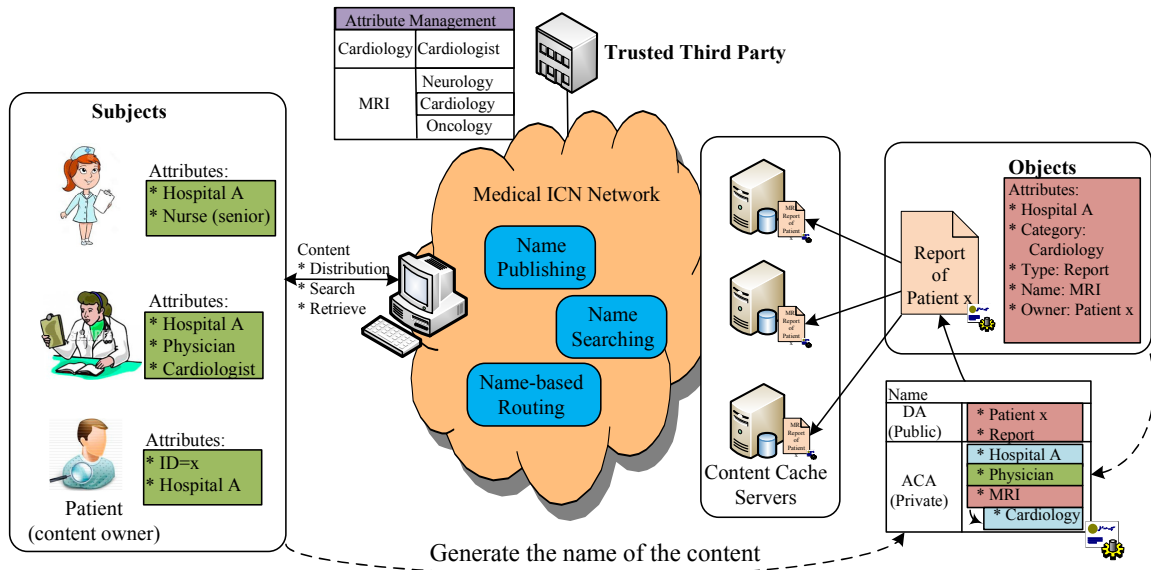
| Attribute Management | |
|---|---|
| Cardiology | Cardiologist |
| MRI | Neurology |
| | Cardiology |
| | Oncology |

Trusted Third Party

Subjects

Attributes:
* Hospital A
* Nurse (senior)

Attributes:
* Hospital A
* Physician
* Cardiologist

Attributes:
* ID=x
* Hospital A

Patient
(content owner)

Content
* Distribution
* Search
* Retrieve

Medical ICN Network

Name Publishing

Name Searching

Name-based Routing

MRI Report of Patient x

MRI Report of Patient x

MRI Report of Patient x

Content Cache Servers

Objects

Attributes:
* Hospital A
* Category: Cardiology
* Type: Report
* Name: MRI
* Owner: Patient x

Report of Patient x

Name

| | |
|---|---|
| DA (Public) | * Patient x |
| | * Report |
| ACA (Private) | * Hospital A |
| | * Physician |
| | * MRI |
| | * Cardiology |

Generate the name of the content